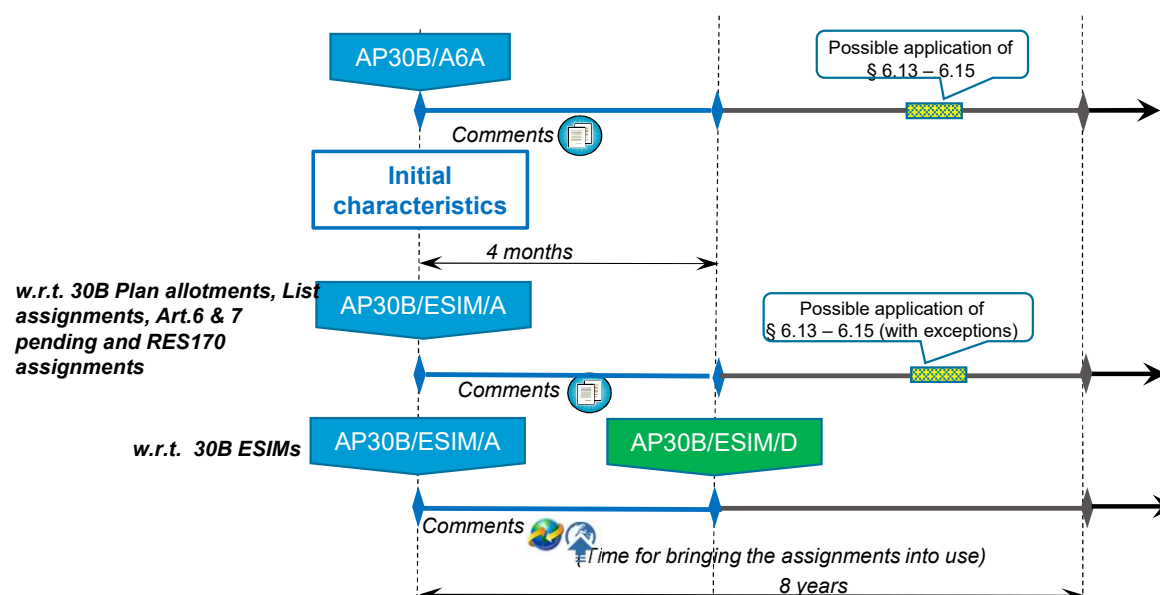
AP30B/A6A

Possible application of § 6.13 – 6.15

Comments

Initial characteristics

4 months

w.r.t. 30B Plan allotments, List assignments, Art.6 & 7 pending and RES170 assignments

AP30B/ESIM/A

Possible application of § 6.13 – 6.15 (with exceptions)

Comments

w.r.t. 30B ESIMs

AP30B/ESIM/A

AP30B/ESIM/D

Comments

(Time for bringing the assignments into use)

8 years